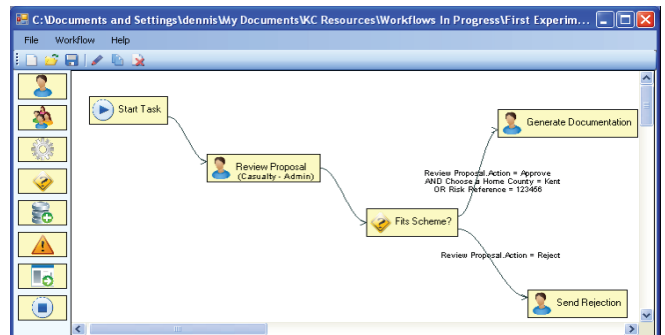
C:\Documents and Settings\dennis\My Documents\KC Resources\Workflows In Progress\First Experim...

File Workflow Help

Start Task

Review Proposal
(Casualty - Admin)

Fits Scheme?

Generate Documentation

Send Rejection

Review Proposal.Action = Approve
AND Choose a Home County = Kent
OR Risk Reference = 123456

Review Proposal.Action = Reject